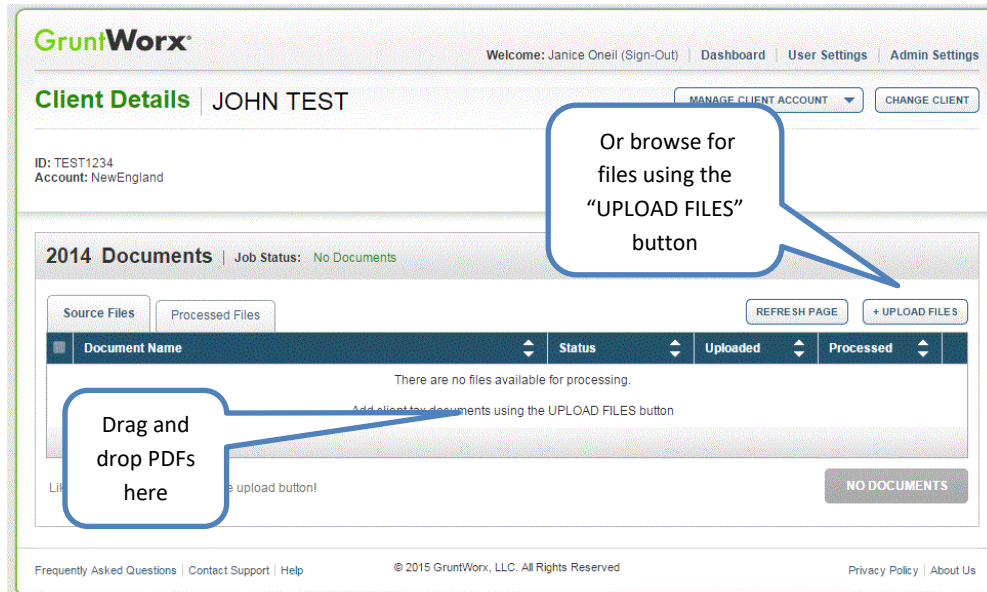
GruntWorx

Welcome: Janice Oneil (Sign-Out) | Dashboard | User Settings | Admin Settings

Client Details | JOHN TEST

MANAGE CLIENT ACCOUNT

CHANGE CLIENT

Or browse for files using the "UPLOAD FILES" button

ID: TEST1234
Account: NewEngland

2014 Documents | Job Status: No Documents

Source Files

Processed Files

REFRESH PAGE

+ UPLOAD FILES

| Document Name | Status | Uploaded | Processed |
|---|---|---|---|

There are no files available for processing.

Add client tax documents using the UPLOAD FILES button

Drag and drop PDFs here

Li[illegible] e upload button!

NO DOCUMENTS

Frequently Asked Questions | Contact Support | Help

© 2015 GruntWorx, LLC. All Rights Reserved

Privacy Policy | About Us